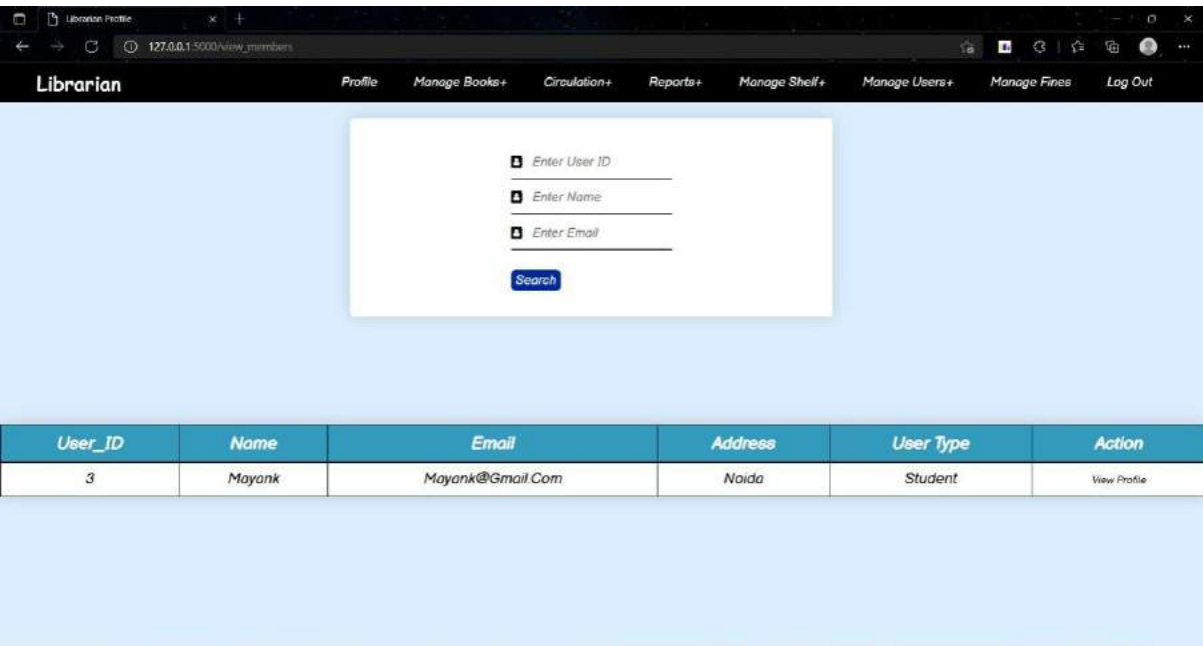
Librarian Profile

127.0.0.1:5000/view_members

Librarian

Profile Manage Books+ Circulation+ Reports+ Manage Shelf+ Manage Users+ Manage Fines Log Out

Enter User ID

Enter Name

Enter Email

Search

| User_ID | Name | Email | Address | User Type | Action |
|---|---|---|---|---|---|
| 3 | Mayank | Mayank@Gmail.Com | Noida | Student | View Profile |